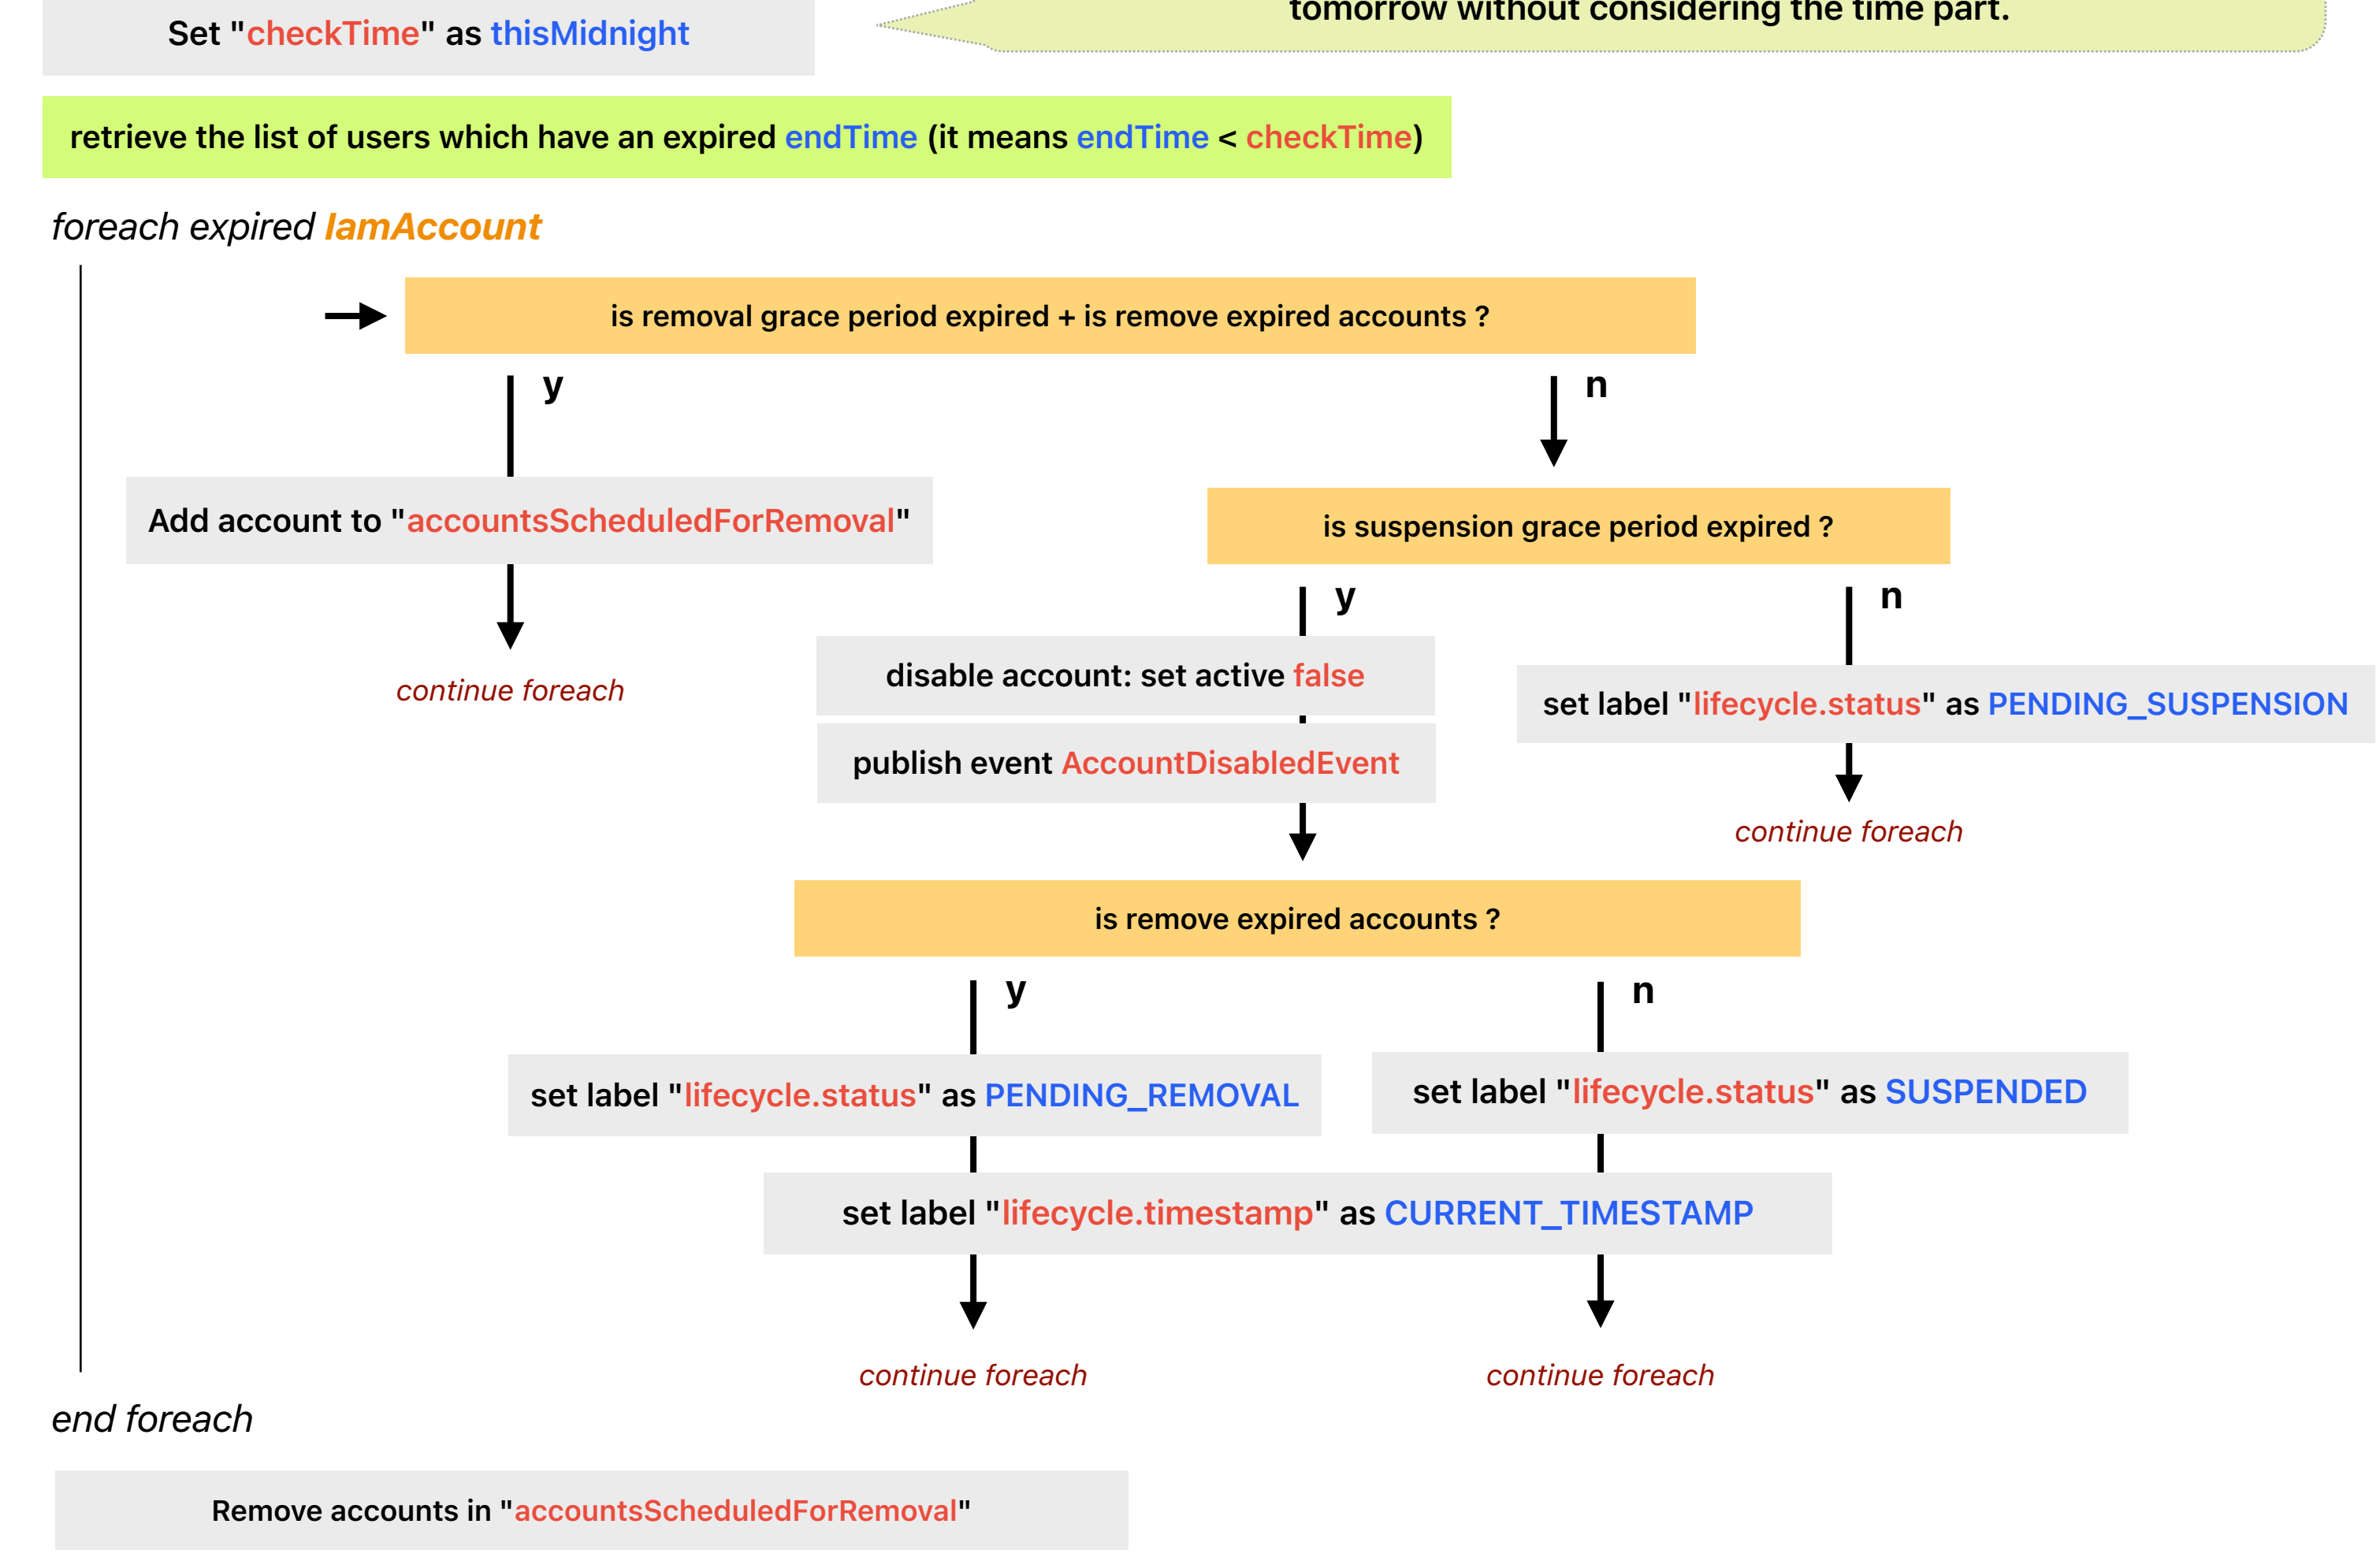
Set "checkTime" as thisMidnight

tomorrow without considering the time part.

retrieve the list of users which have an expired endTime (it means endTime < checkTime)

foreach expired IamAccount

is removal grace period expired + is remove expired accounts ?

y

n

Add account to "accountsScheduledForRemoval"

continue foreach

is suspension grace period expired ?

y

n

disable account: set active false

publish event AccountDisabledEvent

set label "lifecycle.status" as PENDING_SUSPENSION

continue foreach

is remove expired accounts ?

y

n

set label "lifecycle.status" as PENDING_REMOVAL

set label "lifecycle.status" as SUSPENDED

set label "lifecycle.timestamp" as CURRENT_TIMESTAMP

continue foreach

continue foreach

end foreach

Remove accounts in "accountsScheduledForRemoval"